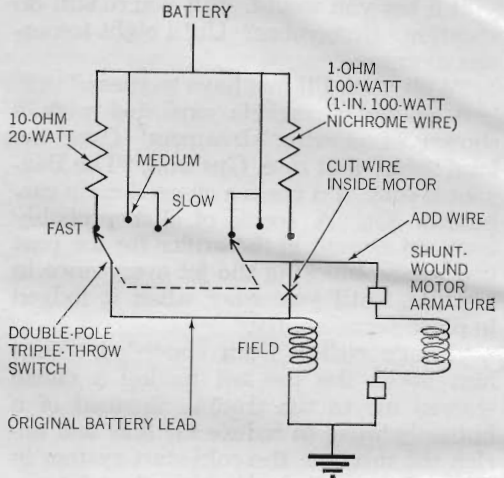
BATTERY

10-OHM 20-WATT

1-OHM 100-WATT (1-IN. 100-WATT NICHROME WIRE)

MEDIUM

SLOW

FAST

CUT WIRE INSIDE MOTOR

ADD WIRE

SHUNT-WOUND MOTOR ARMATURE

DOUBLE-POLE TRIPLE-THROW SWITCH

FIELD

ORIGINAL BATTERY LEAD